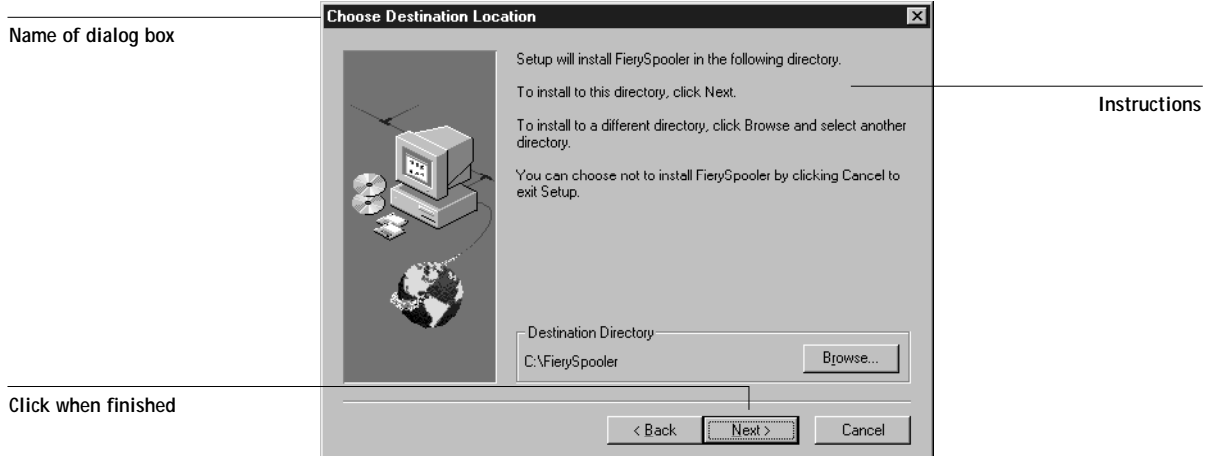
Name of dialog box

Choose Destination Location

Setup will install FierySpooler in the following directory.

To install to this directory, click Next.

To install to a different directory, click Browse and select another directory.

You can choose not to install FierySpooler by clicking Cancel to exit Setup.

Instructions

Destination Directory

C:\FierySpooler

Browse...

Click when finished

< Back

Next >

Cancel